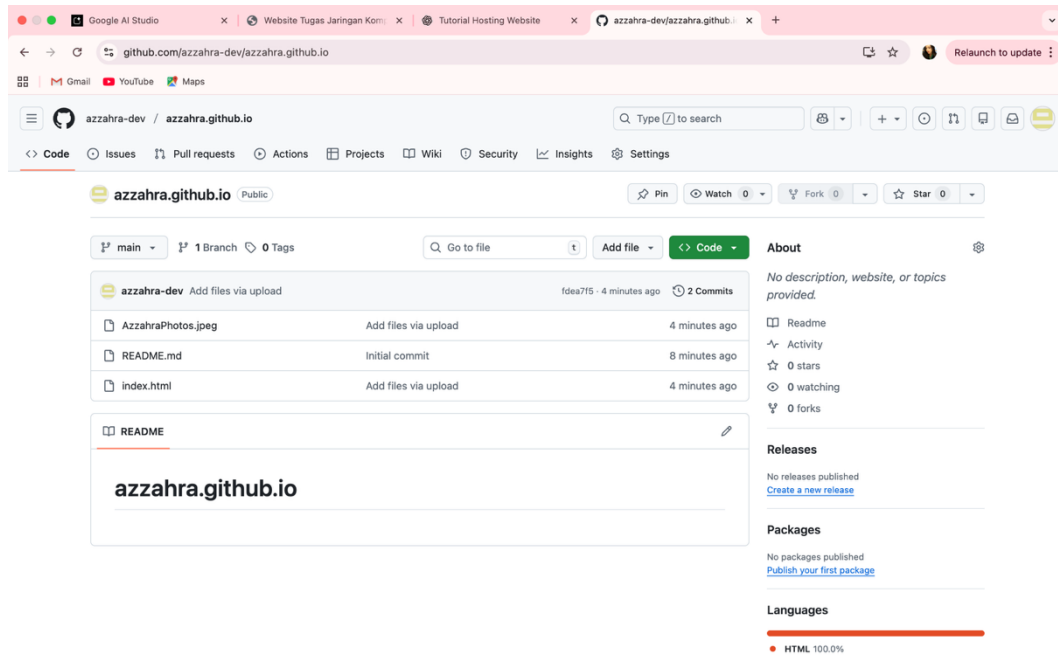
Google AI Studio
Website Tugas Jaringan Kom
Tutorial Hosting Website
azzahra-dev/azzahra.github.i
github.com/azzahra-dev/azzahra.github.io
Relaunch to update
Gmail YouTube Maps

azzahra-dev / azzahra.github.io
Type / to search

Code Issues Pull requests Actions Projects Wiki Security Insights Settings

azzahra.github.io Public
Pin Watch 0 Fork 0 Star 0

main 1 Branch 0 Tags
Go to file t
Add file
Code

azzahra-dev Add files via upload fdea7f5 · 4 minutes ago 2 Commits

| | | |
|---|---|---|
| AzzahraPhotos.jpeg | Add files via upload | 4 minutes ago |
| README.md | Initial commit | 8 minutes ago |
| index.html | Add files via upload | 4 minutes ago |

README

azzahra.github.io

About
No description, website, or topics provided.
Readme
Activity
0 stars
0 watching
0 forks

Releases
No releases published
Create a new release

Packages
No packages published
Publish your first package

Languages
HTML 100.0%